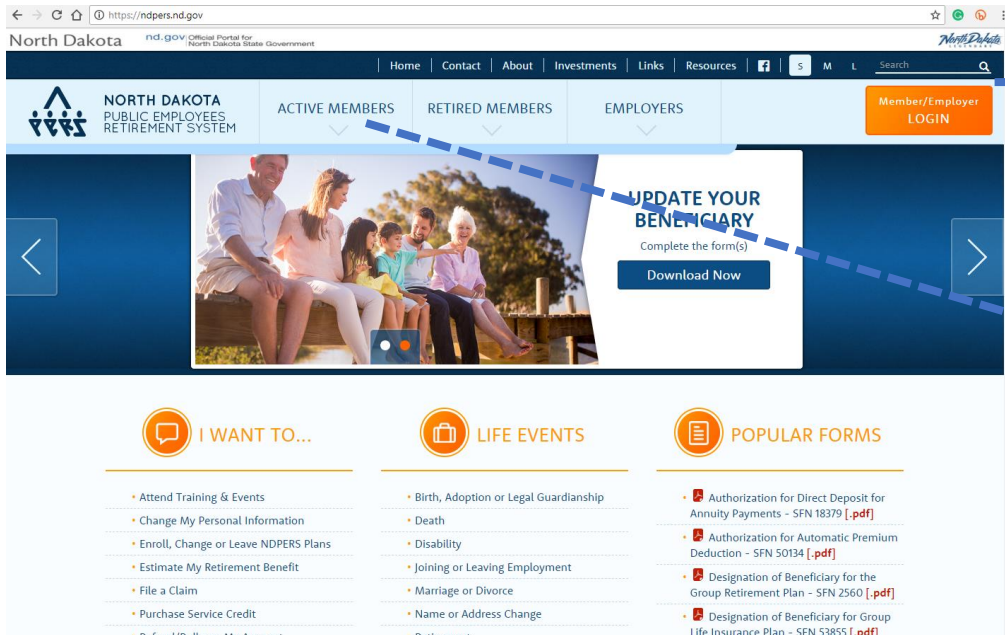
https://ndpers.nd.gov

North Dakota nd.gov Official Portal for North Dakota State Government North Dakota

Home | Contact | About | Investments | Links | Resources | S M L Search

NORTH DAKOTA PUBLIC EMPLOYEES RETIREMENT SYSTEM

ACTIVE MEMBERS RETIRED MEMBERS EMPLOYERS

Member/Employer LOGIN

UPDATE YOUR BENEFICIARY
Complete the form(s)
Download Now

I WANT TO...

Attend Training & Events
Change My Personal Information
Enroll, Change or Leave NDPERS Plans
Estimate My Retirement Benefit
File a Claim
Purchase Service Credit
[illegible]

LIFE EVENTS

Birth, Adoption or Legal Guardianship
Death
Disability
Joining or Leaving Employment
Marriage or Divorce
Name or Address Change
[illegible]

POPULAR FORMS

Authorization for Direct Deposit for Annuity Payments - SFN 18379 [.pdf]
Authorization for Automatic Premium Deduction - SFN 50134 [.pdf]
Designation of Beneficiary for the Group Retirement Plan - SFN 2560 [.pdf]
Designation of Beneficiary for Group Life Insurance Plan - SFN 53855 [.pdf]